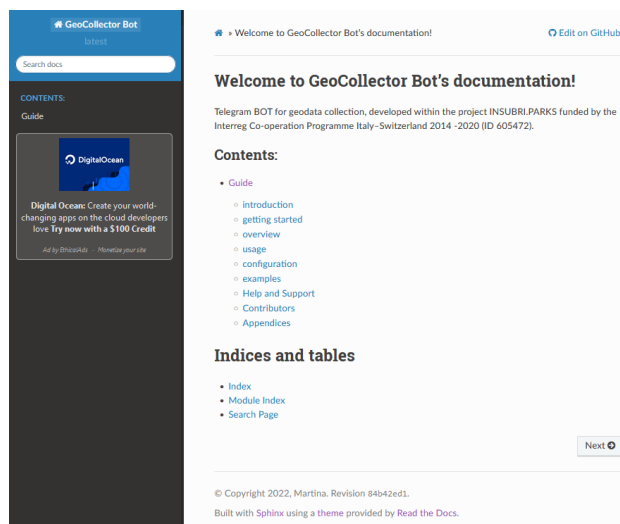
GeoCollector Bot
latest

Search docs

CONTENTS:

Guide

DigitalOcean

Digital Ocean: Create your world-changing apps on the cloud developers love Try now with a $100 Credit

Ad by EthicalAds · Monetize your site

» Welcome to GeoCollector Bot's documentation!

Edit on GitHub

Welcome to GeoCollector Bot's documentation!

Telegram BOT for geodata collection, developed within the project INSUBRI.PARKS funded by the Interreg Co-operation Programme Italy–Switzerland 2014 -2020 (ID 605472).

Contents:

- Guide
  - introduction
  - getting started
  - overview
  - usage
  - configuration
  - examples
  - Help and Support
  - Contributors
  - Appendices

Indices and tables

- Index
- Module Index
- Search Page

Next

© Copyright 2022, Martina. Revision 84b42ed1.

Built with Sphinx using a theme provided by Read the Docs.